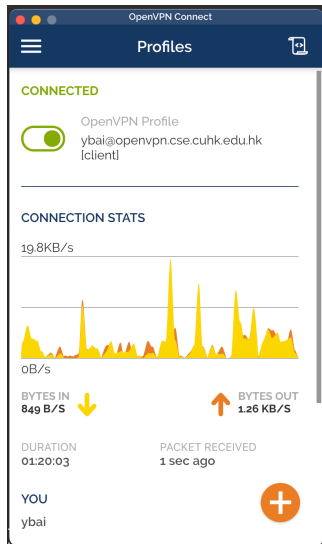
OpenVPN Connect

Profiles

CONNECTED

OpenVPN Profile
ybai@openvpn.cse.cuhk.edu.hk [client]

CONNECTION STATS

19.8KB/s

0B/s

BYTES IN
849 B/S

BYTES OUT
1.26 KB/S

DURATION
01:20:03

PACKET RECEIVED
1 sec ago

YOU
ybai